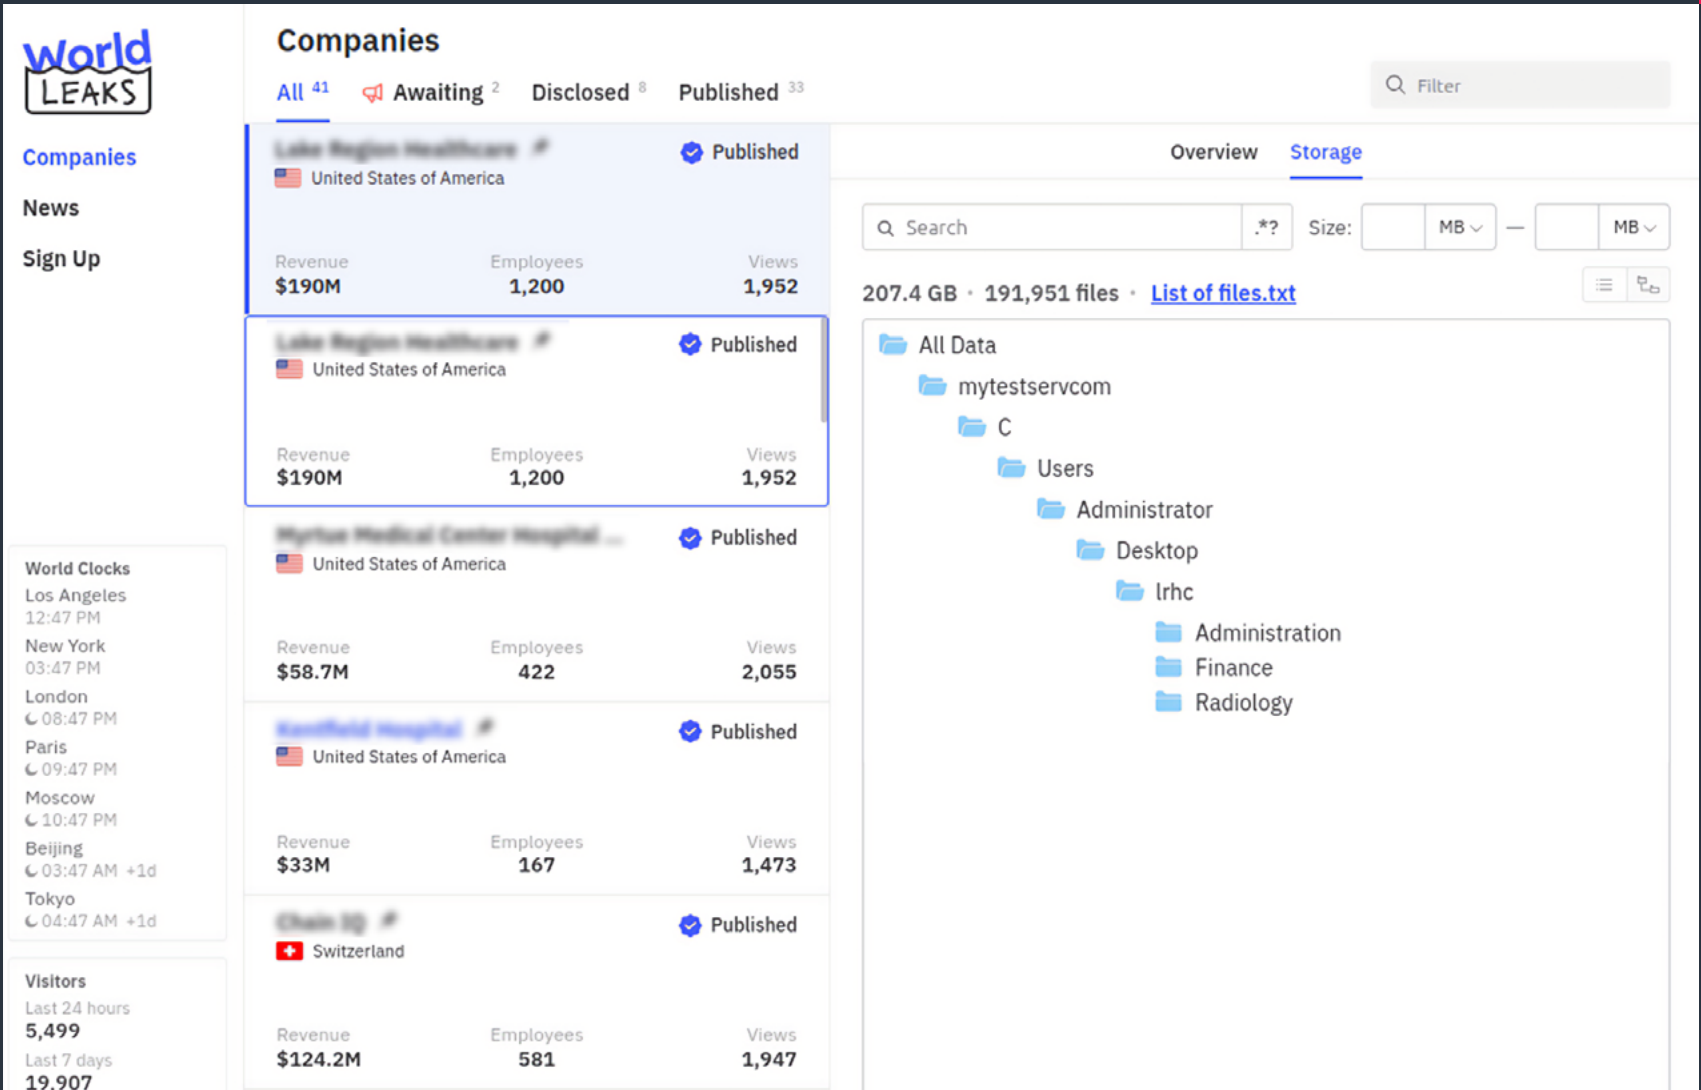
World LEAKS

Companies

News

Sign Up

World Clocks
Los Angeles
12:47 PM
New York
03:47 PM
London
08:47 PM
Paris
09:47 PM
Moscow
10:47 PM
Beijing
03:47 AM +1d
Tokyo
04:47 AM +1d

Visitors
Last 24 hours
5,499
Last 7 days
19,907

Companies

All 41 Awaiting 2 Disclosed 8 Published 33

Filter

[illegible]
United States of America
Published
Revenue $190M
Employees 1,200
Views 1,952

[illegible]
United States of America
Published
Revenue $190M
Employees 1,200
Views 1,952

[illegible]
United States of America
Published
Revenue $58.7M
Employees 422
Views 2,055

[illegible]
United States of America
Published
Revenue $33M
Employees 167
Views 1,473

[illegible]
Switzerland
Published
Revenue $124.2M
Employees 581
Views 1,947

Overview Storage

Search .*? Size: MB — MB

207.4 GB · 191,951 files · List of files.txt

All Data
mytestservcom
C
Users
Administrator
Desktop
lrhc
Administration
Finance
Radiology